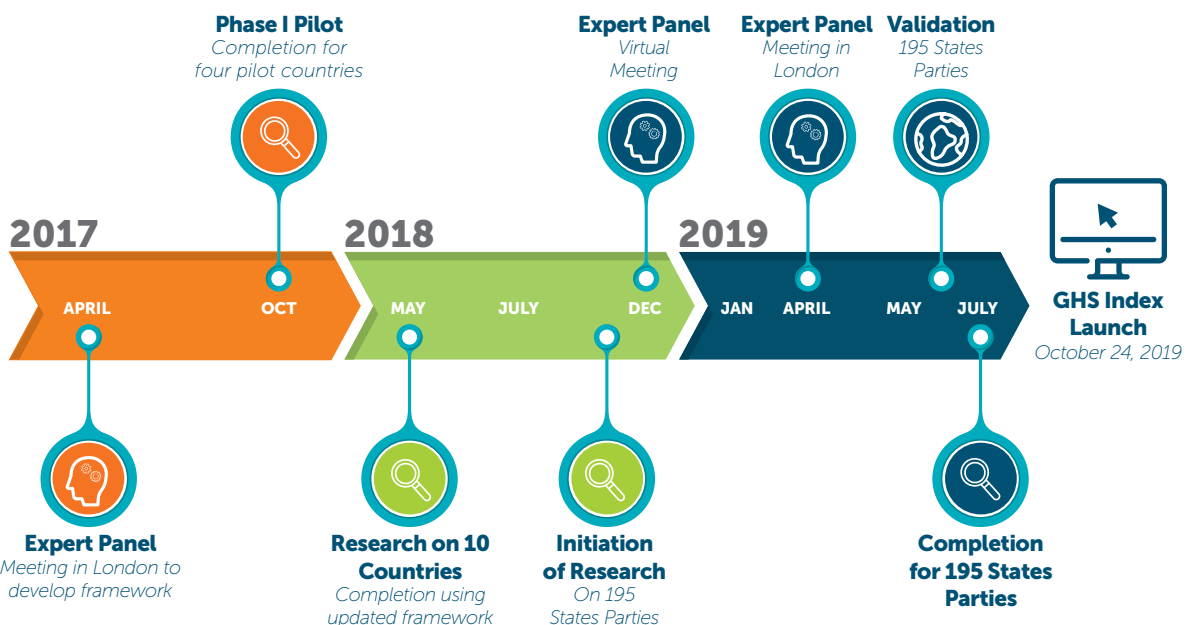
Phase I Pilot
Completion for four pilot countries

Expert Panel
Virtual Meeting

Expert Panel
Meeting in London

Validation
195 States Parties

2017

2018

2019

APRIL

OCT

MAY

JULY

DEC

JAN

APRIL

MAY

JULY

GHS Index Launch
October 24, 2019

Expert Panel
Meeting in London to develop framework

Research on 10 Countries
Completion using updated framework

Initiation of Research
On 195 States Parties

Completion for 195 States Parties